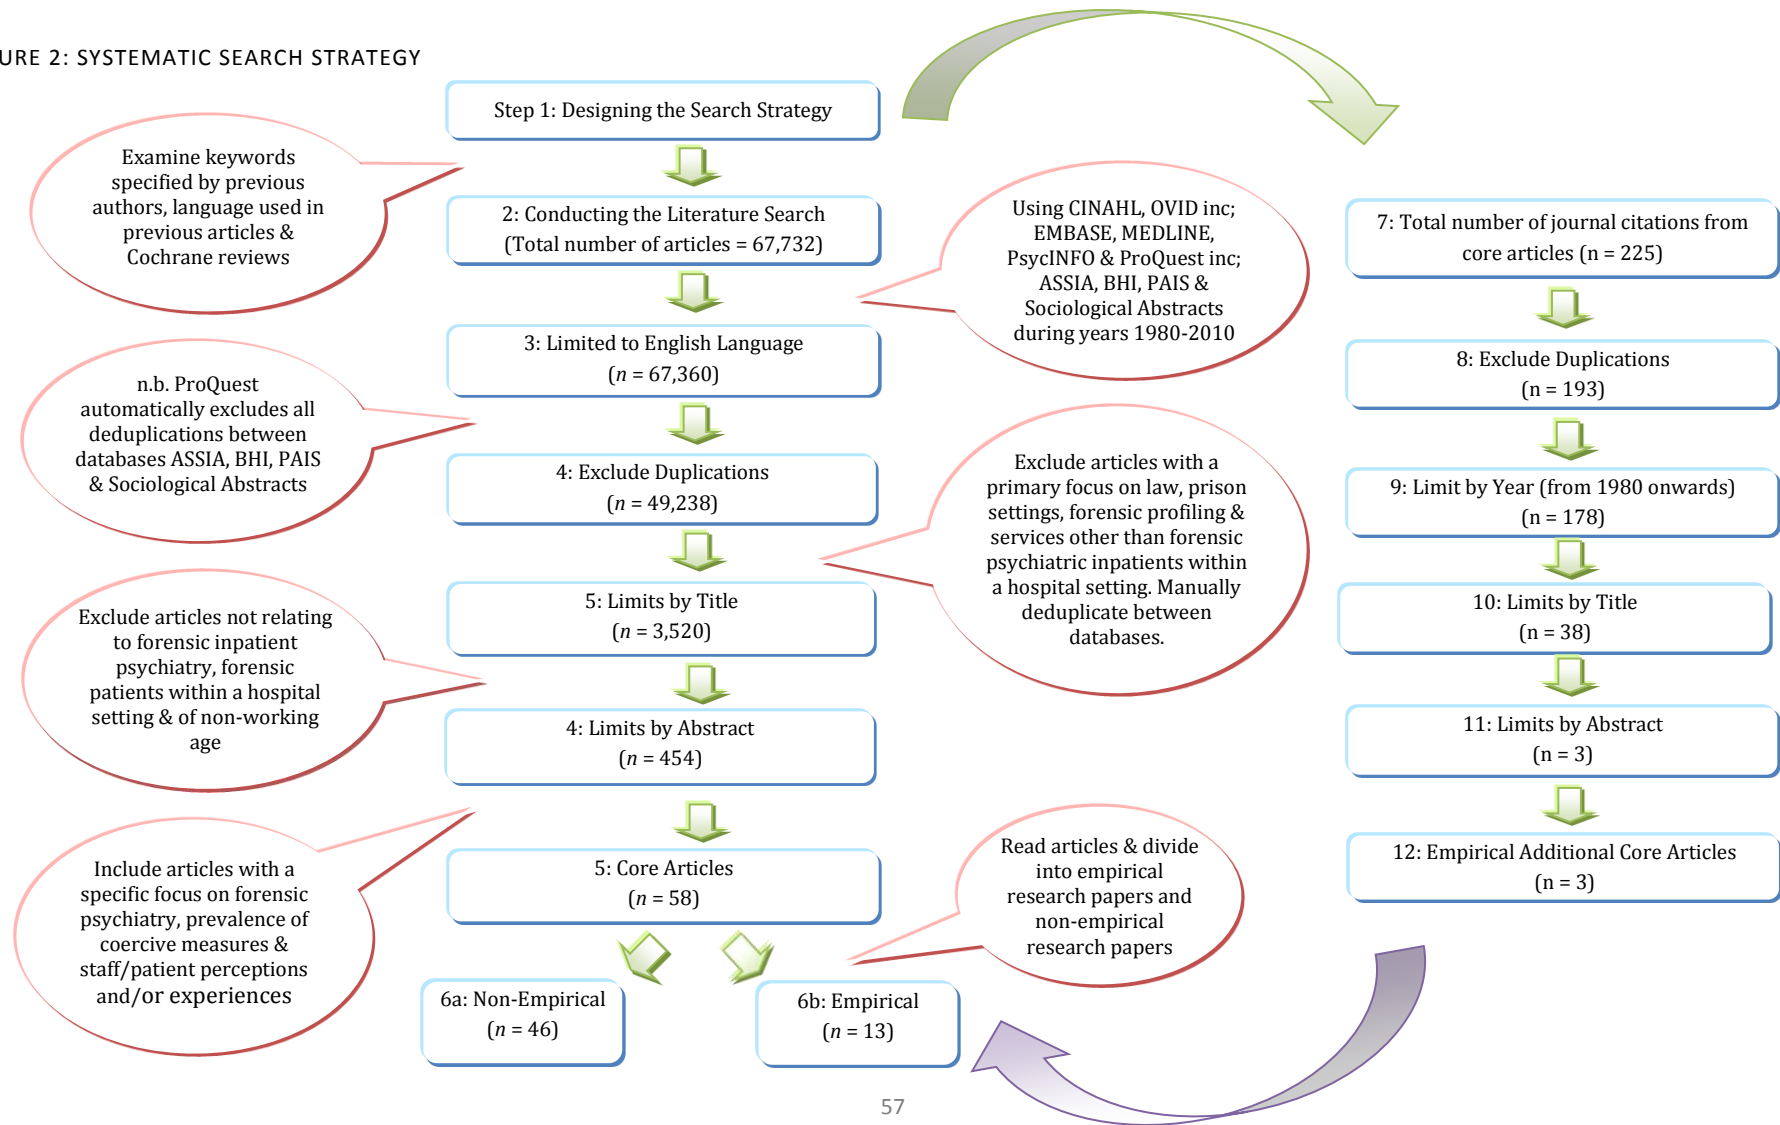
URE 2: SYSTEMATIC SEARCH STRATEGY

Step 1: Designing the Search Strategy

Examine keywords specified by previous authors, language used in previous articles & Cochrane reviews

2: Conducting the Literature Search (Total number of articles = 67,732)

Using CINAHL, OVID inc; EMBASE, MEDLINE, PsycINFO & ProQuest inc; ASSIA, BHI, PAIS & Sociological Abstracts during years 1980-2010

3: Limited to English Language ($n$ = 67,360)

n.b. ProQuest automatically excludes all deduplications between databases ASSIA, BHI, PAIS & Sociological Abstracts

4: Exclude Duplications ($n$ = 49,238)

Exclude articles with a primary focus on law, prison settings, forensic profiling & services other than forensic psychiatric inpatients within a hospital setting. Manually deduplicate between databases.

5: Limits by Title ($n$ = 3,520)

Exclude articles not relating to forensic inpatient psychiatry, forensic patients within a hospital setting & of non-working age

4: Limits by Abstract ($n$ = 454)

Include articles with a specific focus on forensic psychiatry, prevalence of coercive measures & staff/patient perceptions and/or experiences

5: Core Articles ($n$ = 58)

Read articles & divide into empirical research papers and non-empirical research papers

6a: Non-Empirical ($n$ = 46)

6b: Empirical ($n$ = 13)

7: Total number of journal citations from core articles (n = 225)

8: Exclude Duplications (n = 193)

9: Limit by Year (from 1980 onwards) (n = 178)

10: Limits by Title (n = 38)

11: Limits by Abstract (n = 3)

12: Empirical Additional Core Articles (n = 3)

57